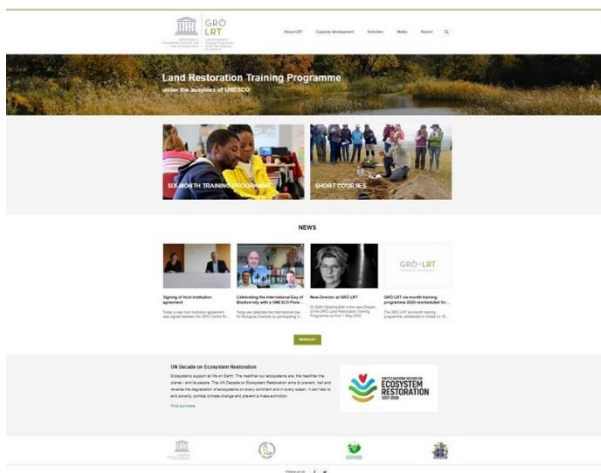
GRÓ LRT

About LRT Capacity development Activities Media Recent

Land Restoration Training Programme

under the auspices of UNESCO

SIX-MONTH TRAINING PROGRAMME

SHORT COURSES

NEWS

GRÓ-LRT

Signing of host institution agreement

Today a new host institution agreement was signed between the GRÓ Centre for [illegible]

Celebrating the International Day of Biodiversity with a UNESCO Panel...

Today we celebrate the International Day for Biological Diversity by participating in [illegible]

New Director at GRÓ LRT

Dr. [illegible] is the new Director of the GRÓ Land Restoration Training Programme as from 1 May 2020.

GRÓ LRT six-month training programme 2020 rescheduled for...

The GRÓ LRT six-month training programme, scheduled to initiate on 16 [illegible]

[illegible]

UN Decade on Ecosystem Restoration

Ecosystems support all life on Earth. The healthier our ecosystems are, the healthier the planet - and its people. The UN Decade on Ecosystem Restoration aims to prevent, halt and reverse the degradation of ecosystems on every continent and in every ocean. It can help to end poverty, combat climate change and prevent a mass extinction.

Find out more

UNITED NATIONS DECADE ON ECOSYSTEM RESTORATION 2021-2030

Follow us on